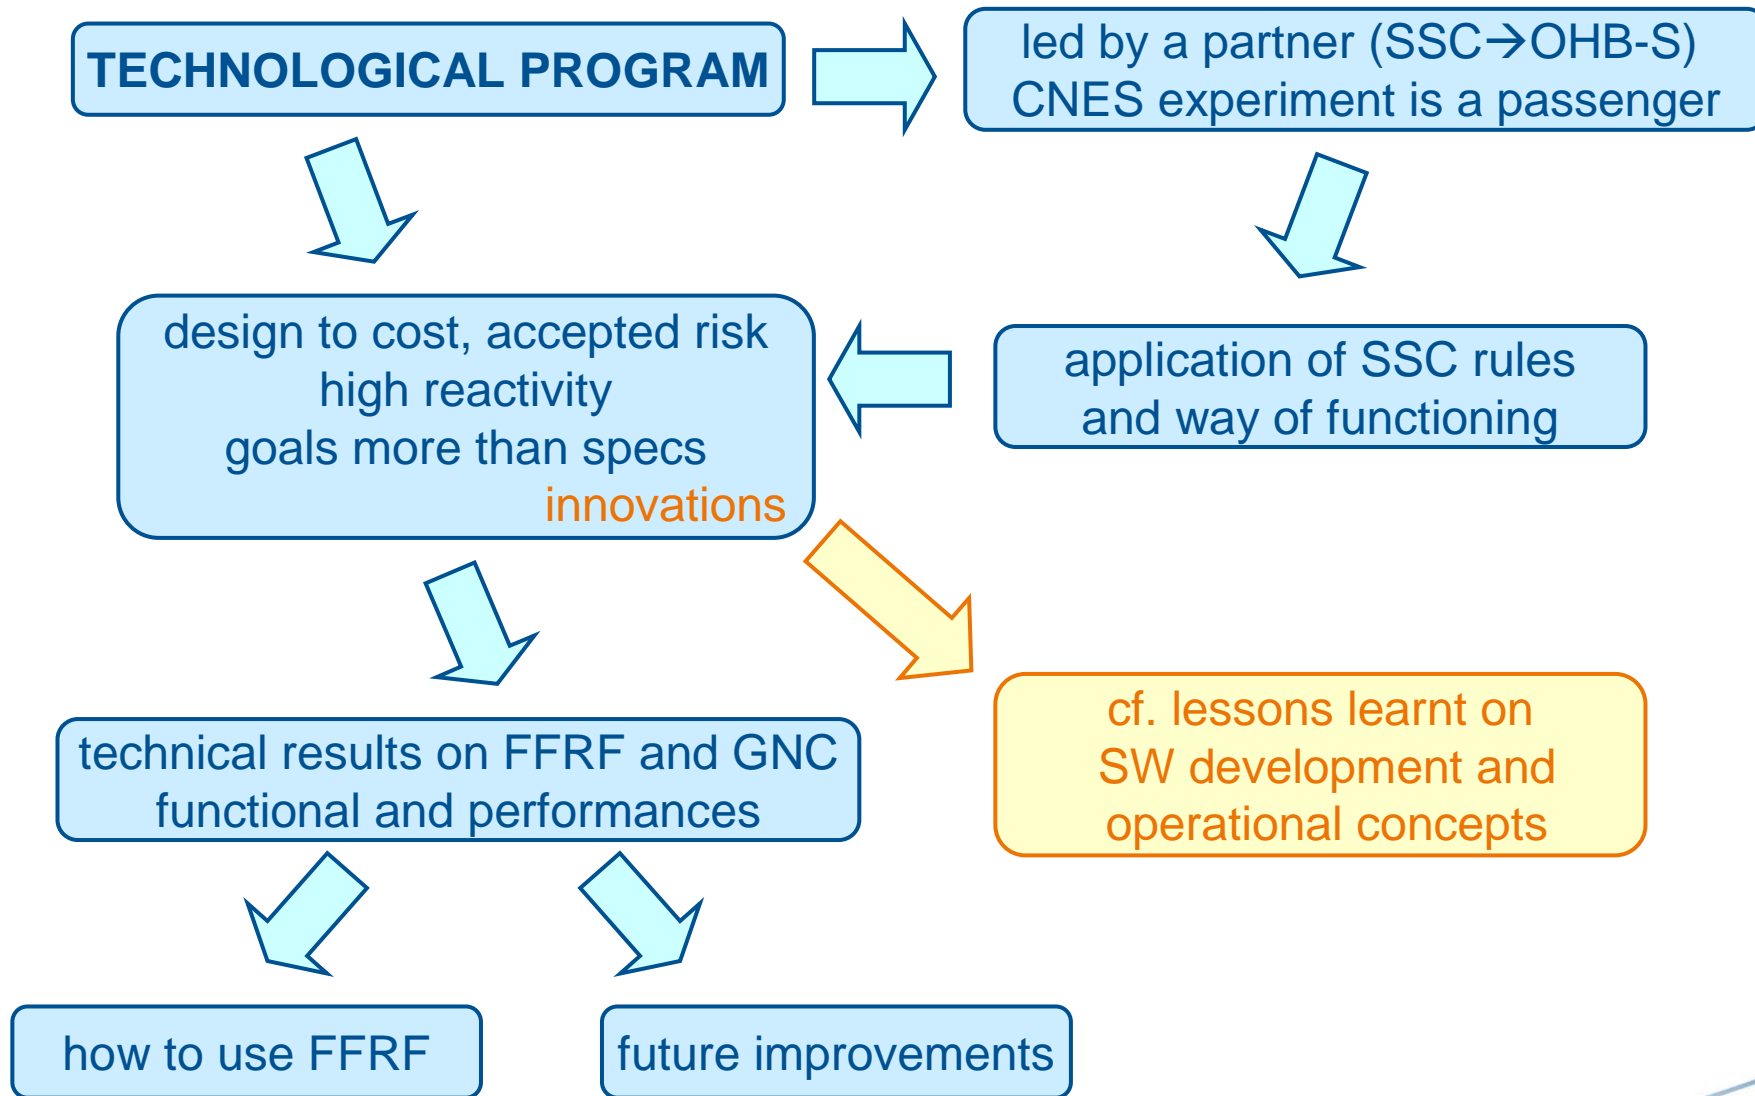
TECHNOLOGICAL PROGRAM

led by a partner (SSC→OHB-S)
CNES experiment is a passenger

design to cost, accepted risk
high reactivity
goals more than specs
innovations

application of SSC rules
and way of functioning

technical results on FFRF and GNC
functional and performances

cf. lessons learnt on
SW development and
operational concepts

how to use FFRF

future improvements